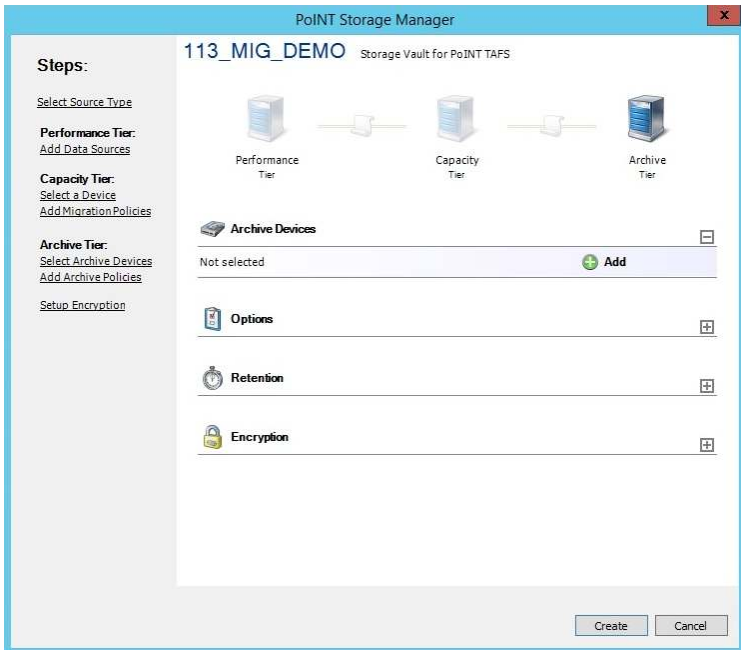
PoINT Storage Manager

x

Steps:

Select Source Type

Performance Tier:
Add Data Sources

Capacity Tier:
Select a Device
Add Migration Policies

Archive Tier:
Select Archive Devices
Add Archive Policies

Setup Encryption

113_MIG_DEMO Storage Vault for PoINT TAFS

Performance Tier

Capacity Tier

Archive Tier

Archive Devices

Not selected

Add

Options

Retention

Encryption

Create

Cancel